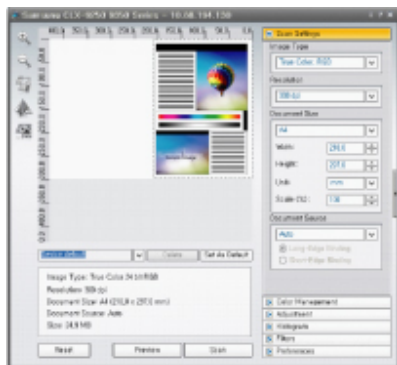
Samsung CLX-8650 8050 Series - 10.88.194.130

Scan Settings
Image Type
True Color, RGB
Resolution
300 dpi
Document Size
A4
Width
210.0
Height
297.0
Unit
mm
Scale (%)
100
Document Source
Auto
Long Edge Binding
Short Edge Binding

Device default
Delete
Set As Default

Image Type: True Color 24 bit RGB
Resolution: 300 dpi
Document Size: A4 (210.0 x 297.0 mm)
Document Source: Auto
Size: 24.9 MB

Reset
Preview
Scan

Color Management
Adjustment
Histogram
Filters
Preferences